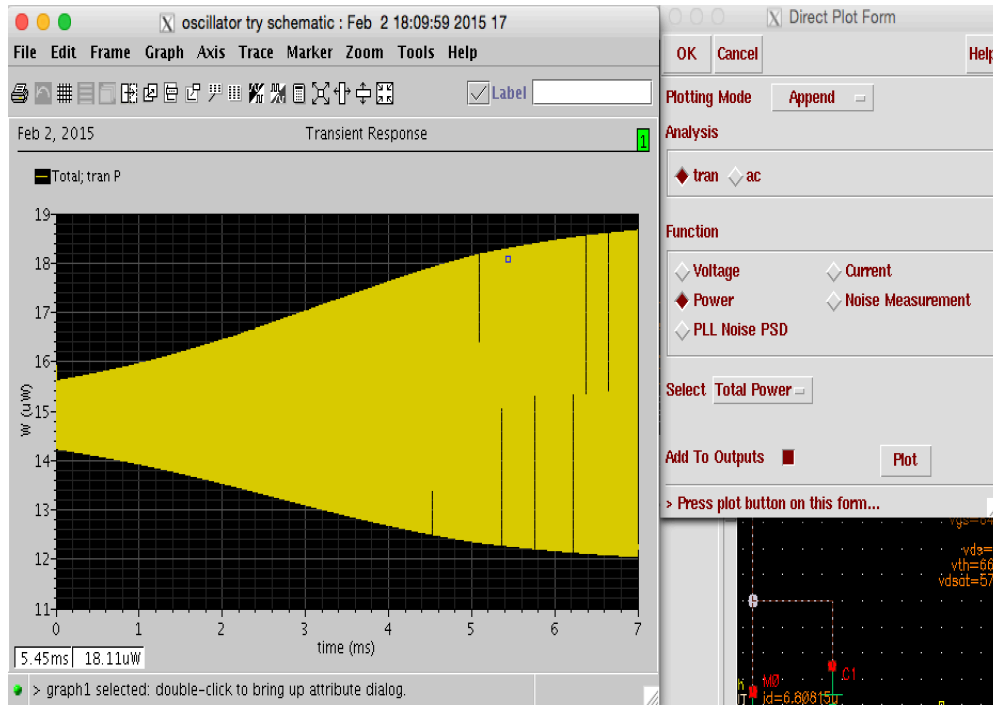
oscillator try schematic : Feb 2 18:09:59 2015 17

File Edit Frame Graph Axis Trace Marker Zoom Tools Help

Label

Feb 2, 2015 Transient Response 1

Total; tran P

19
18
17
16
15
14
13
12
11

W (uW)

0 1 2 3 4 5 6 7

time (ms)

5.45ms 18.11uW

> graph1 selected: double-click to bring up attribute dialog.

Direct Plot Form

OK Cancel Help

Plotting Mode Append

Analysis

tran ac

Function

Voltage Current

Power Noise Measurement

PLL Noise PSD

Select Total Power

Add To Outputs Plot

> Press plot button on this form...

vgs=

vds=
vth=66
vdsat=57

M0
C1
id=6.806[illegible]